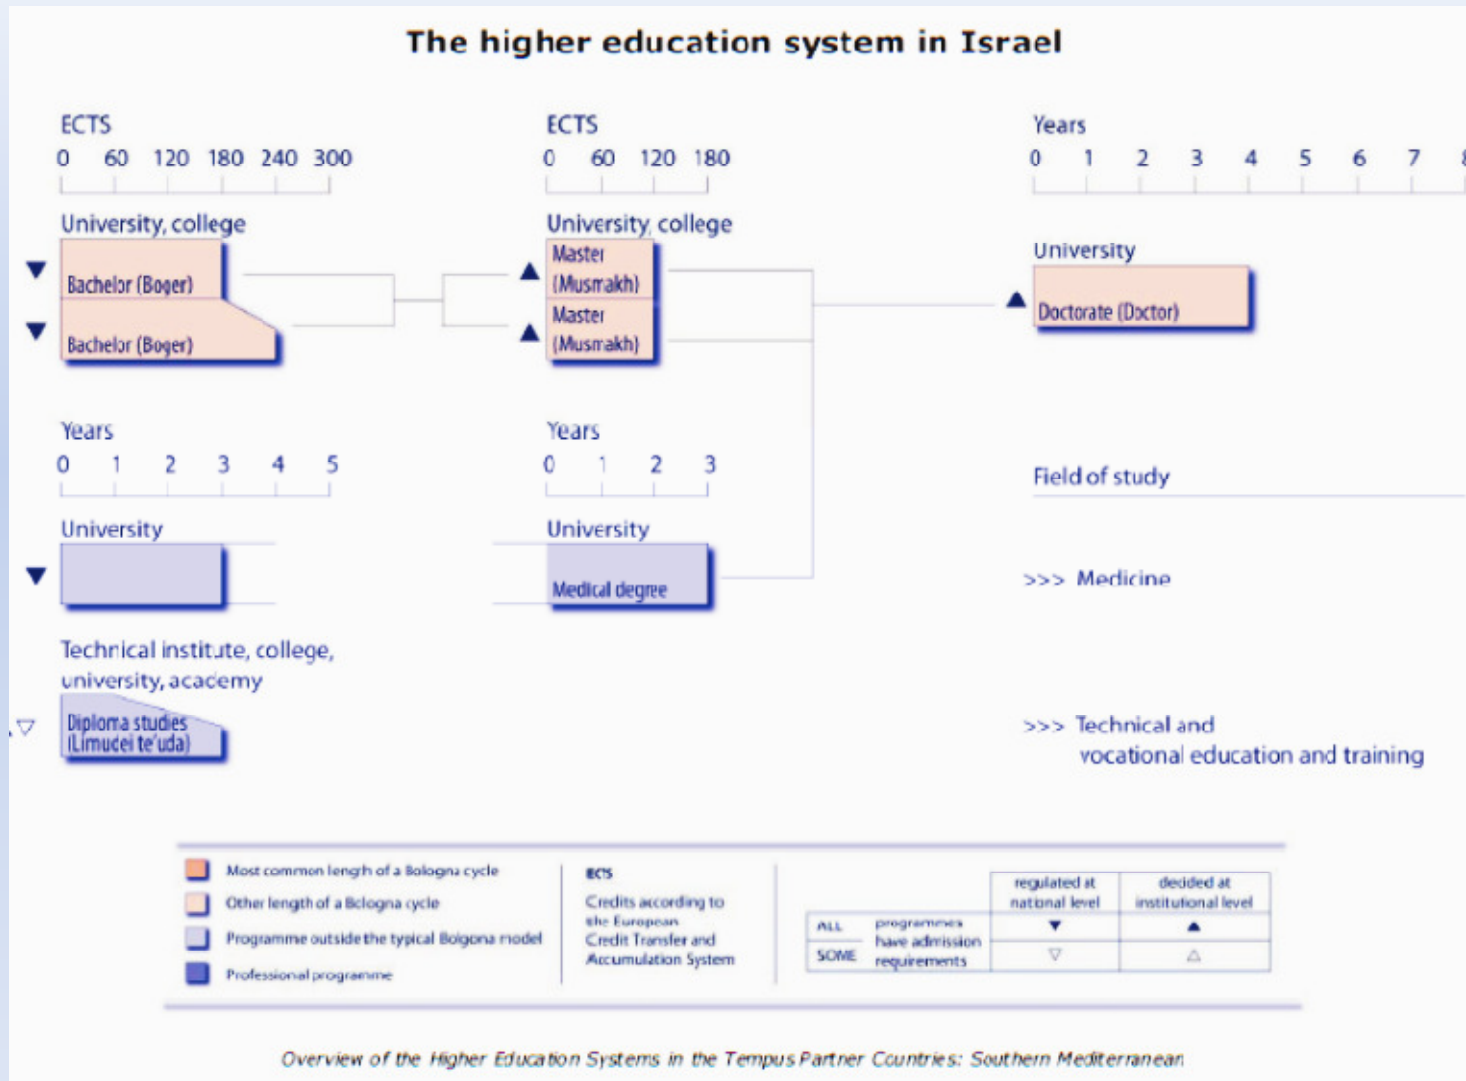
The higher education system in Israel

ECTS
0 60 120 180 240 300

University, college

Bachelor (Boger)

Bachelor (Boger)

ECTS
0 60 120 180

University, college

Master (Musmakh)

Master (Musmakh)

Years
0 1 2 3 4 5 6 7 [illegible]

University

Doctorate (Doctor)

Years
0 1 2 3 4 5

University

Years
0 1 2 3

University

Medical degree

Field of study

>>> Medicine

Technical institute, college, university, academy

Diploma studies (Limudei te'uda)

>>> Technical and vocational education and training

Most common length of a Bologna cycle
Other length of a Bologna cycle
Programme outside the typical Bologna model
Professional programme

ECTS
Credits according to the European Credit Transfer and Accumulation System

| | | regulated at national level | decided at institutional level |
|---|---|---|---|
| ALL | programmes have admission requirements | ▼ | ▲ |
| SOME | | ▽ | △ |

Overview of the Higher Education Systems in the Tempus Partner Countries: Southern Mediterranean